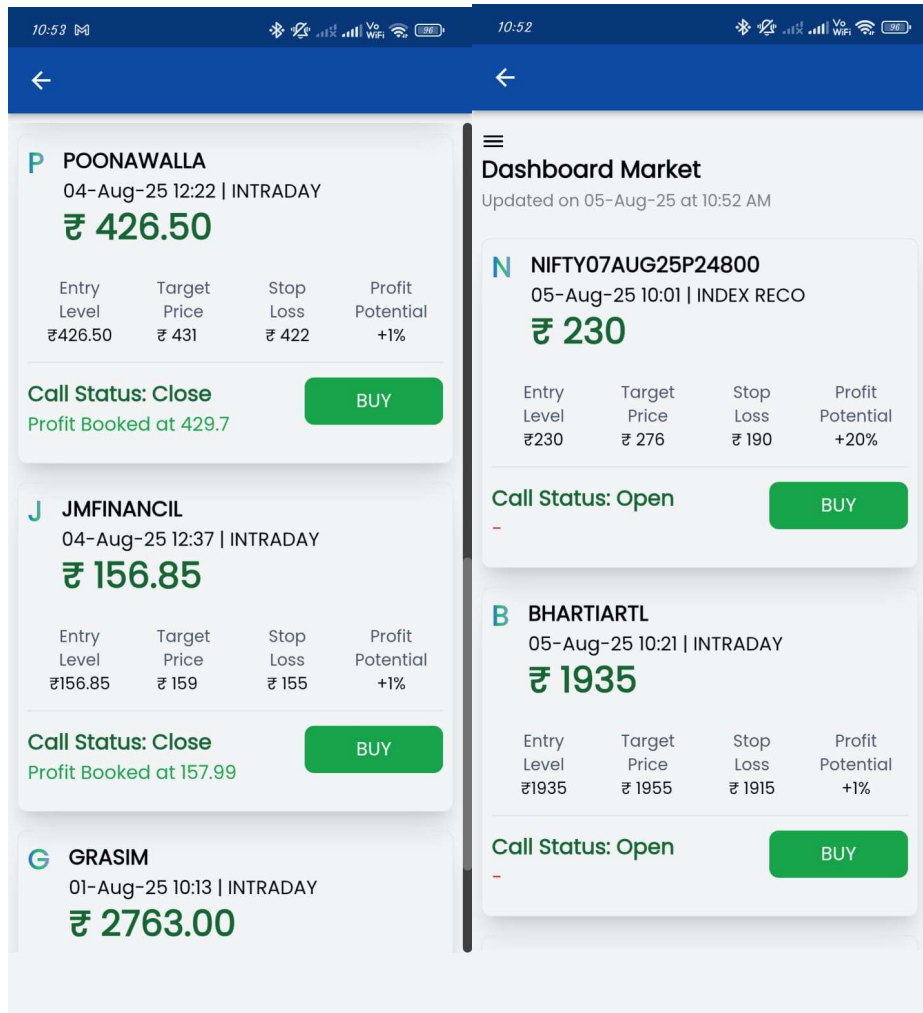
10:53

←

P POONAWALLA
04-Aug-25 12:22 | INTRADAY
₹ 426.50

| Entry Level | Target Price | Stop Loss | Profit Potential |
|---|---|---|---|
| ₹426.50 | ₹ 431 | ₹ 422 | +1% |

Call Status: Close
BUY
Profit Booked at 429.7

J JMFINANCIL
04-Aug-25 12:37 | INTRADAY
₹ 156.85

| Entry Level | Target Price | Stop Loss | Profit Potential |
|---|---|---|---|
| ₹156.85 | ₹ 159 | ₹ 155 | +1% |

Call Status: Close
BUY
Profit Booked at 157.99

G GRASIM
01-Aug-25 10:13 | INTRADAY
₹ 2763.00

10:52

←

Dashboard Market
Updated on 05-Aug-25 at 10:52 AM

N NIFTY07AUG25P24800
05-Aug-25 10:01 | INDEX RECO
₹ 230

| Entry Level | Target Price | Stop Loss | Profit Potential |
|---|---|---|---|
| ₹230 | ₹ 276 | ₹ 190 | +20% |

Call Status: Open
BUY
-

B BHARTIARTL
05-Aug-25 10:21 | INTRADAY
₹ 1935

| Entry Level | Target Price | Stop Loss | Profit Potential |
|---|---|---|---|
| ₹1935 | ₹ 1955 | ₹ 1915 | +1% |

Call Status: Open
BUY
-